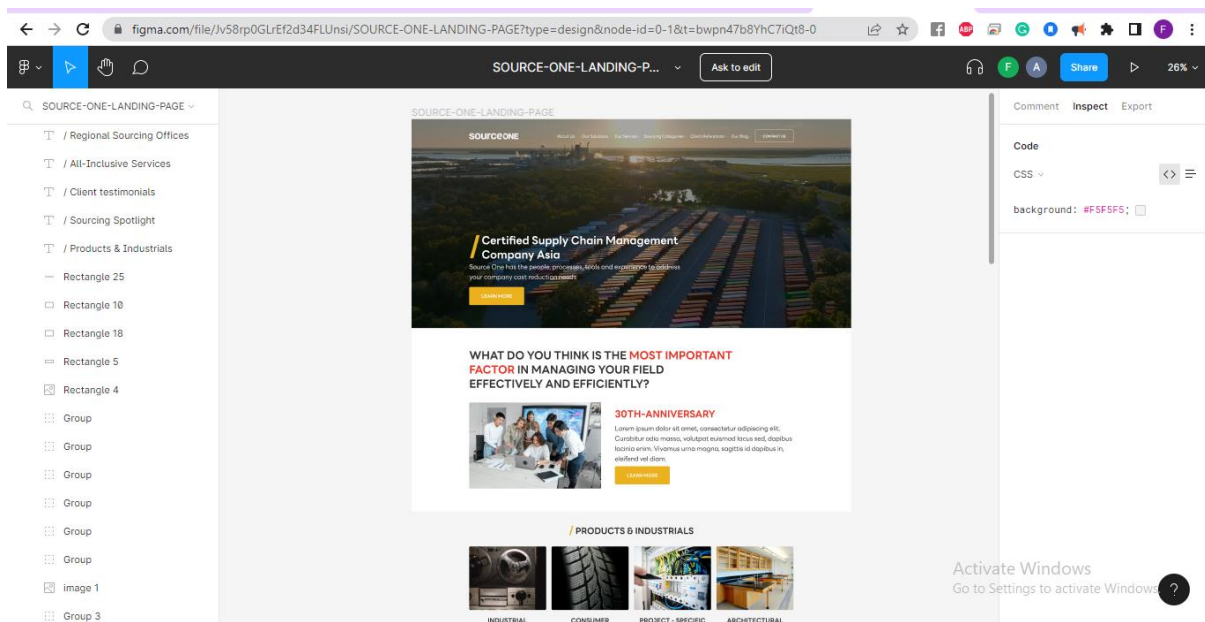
figma.com/file/Jv58rp0GLrEf2d34FLUnsi/SOURCE-ONE-LANDING-PAGE?type=design&node-id=0-1&t=bwpn47b8YhC7iQt8-0

SOURCE-ONE-LANDING-P... Ask to edit

F A Share 26%

SOURCE-ONE-LANDING-PAGE

/ Regional Sourcing Offices
/ All-Inclusive Services
/ Client testimonials
/ Sourcing Spotlight
/ Products & Industrials
Rectangle 25
Rectangle 10
Rectangle 18
Rectangle 5
Rectangle 4
Group
Group
Group
Group
Group
Group
image 1
Group 3

SOURCE-ONE-LANDING-PAGE

sourceONE About Us Our Solutions Our Service Sourcing Categories Client References Our Blog CONTACT US

Certified Supply Chain Management Company Asia

Source One has the people, processes, tools and experience to address your company cost reduction needs

LEARN MORE

WHAT DO YOU THINK IS THE MOST IMPORTANT FACTOR IN MANAGING YOUR FIELD EFFECTIVELY AND EFFICIENTLY?

30TH-ANNIVERSARY

Lorem ipsum dolor sit amet, consectetur adipiscing elit. Curabitur odio massa, volutpat euismod lacus sed, dapibus lacinia enim. Vivamus urna magna, sagittis id dapibus in, eleifend vel diam.

LEARN MORE

/ PRODUCTS & INDUSTRIALS

INDUSTRIAL CONSUMER PROJECT - SPECIFIC ARCHITECTURAL

Comment Inspect Export

Code

CSS

background: #F5F5F5;

Activate Windows
Go to Settings to activate Windows.

?